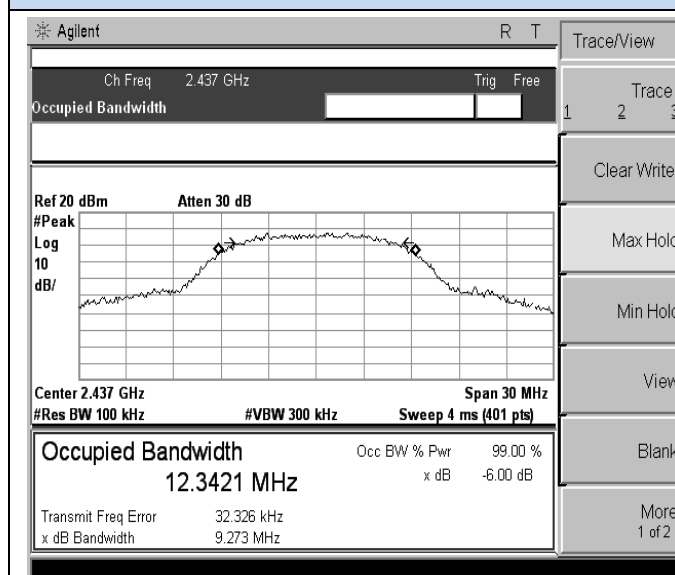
Agilent R T

Ch Freq 2.437 GHz Trig Free

Occupied Bandwidth

Ref 20 dBm Atten 30 dB

#Peak

Log

10

dB/

Center 2.437 GHz Span 30 MHz

#Res BW 100 kHz #VBW 300 kHz Sweep 4 ms (401 pts)

Occupied Bandwidth

12.3421 MHz

Occ BW % Pwr 99.00 %

x dB -6.00 dB

Transmit Freq Error 32.326 kHz

x dB Bandwidth 9.273 MHz

Trace/View

Trace

1 2 3

Clear Write

Max Hold

Min Hold

View

Blank

More

1 of 2